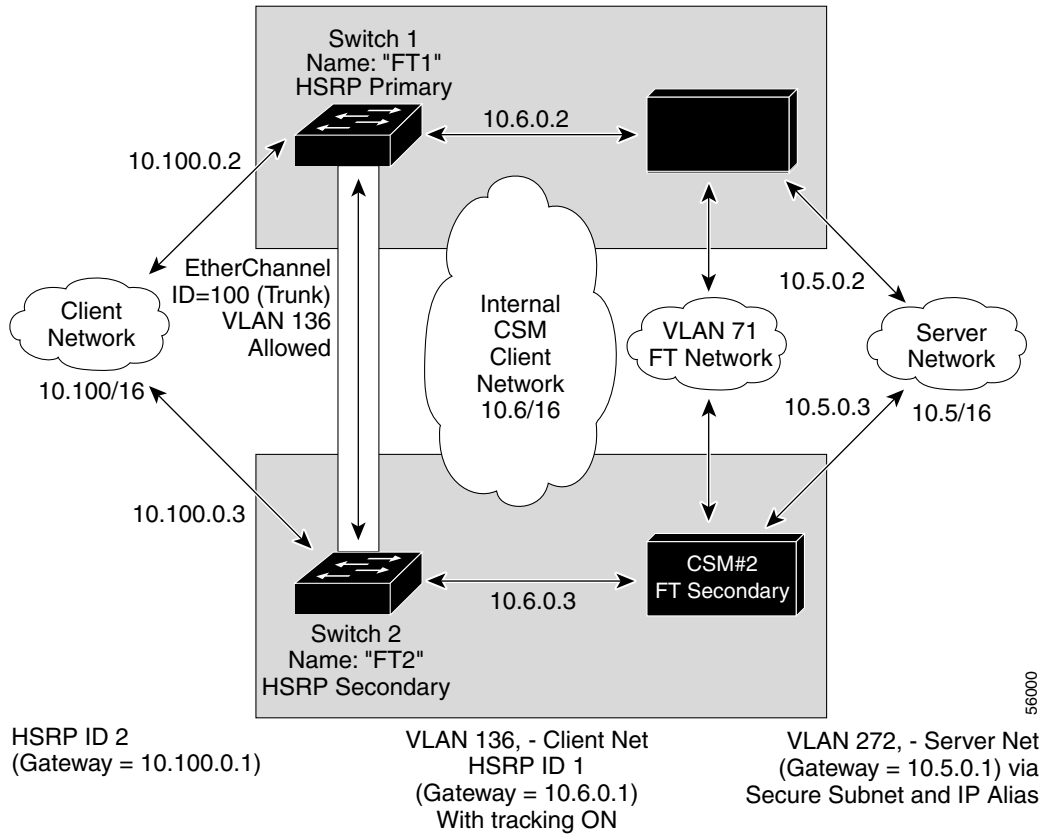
Switch 1
Name: "FT1"
HSRP Primary

10.6.0.2

10.100.0.2

EtherChannel
ID=100 (Trunk)
VLAN 136
Allowed

Client
Network

10.100/16

Internal
CSM
Client
Network
10.6/16

VLAN 71
FT Network

10.5.0.2

Server
Network

10.5.0.3

10.5/16

10.100.0.3

CSM#2
FT Secondary

10.6.0.3

Switch 2
Name: "FT2"
HSRP Secondary

56000

HSRP ID 2
(Gateway = 10.100.0.1)

VLAN 136, - Client Net
HSRP ID 1
(Gateway = 10.6.0.1)
With tracking ON

VLAN 272, - Server Net
(Gateway = 10.5.0.1) via
Secure Subnet and IP Alias